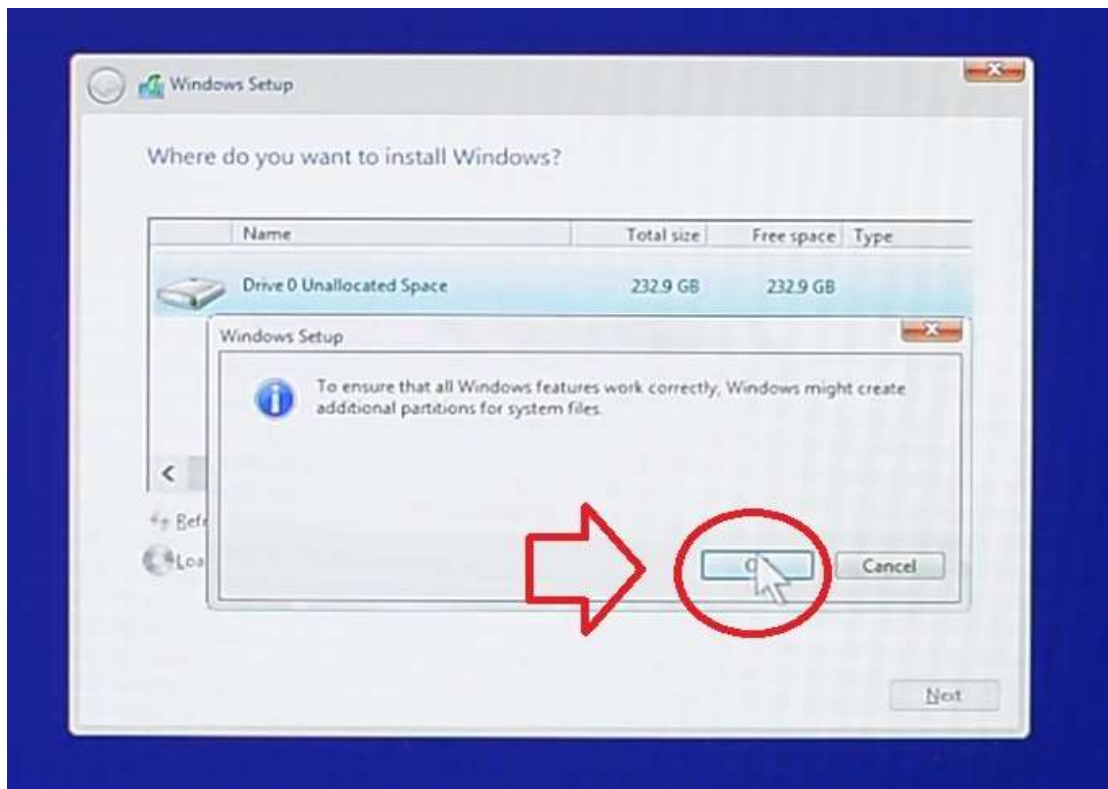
Windows Setup

Where do you want to install Windows?

| Name | Total size | Free space | Type |
|---|---|---|---|
| Drive 0 Unallocated Space | 232.9 GB | 232.9 GB | |

Refr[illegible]

Loa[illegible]

Windows Setup

To ensure that all Windows features work correctly, Windows might create additional partitions for system files.

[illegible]

Cancel

Next